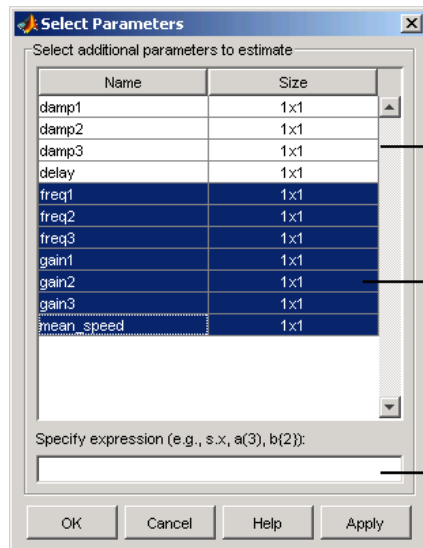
Select Parameters

Select additional parameters to estimate

| Name | Size |
|---|---|
| damp1 | 1x1 |
| damp2 | 1x1 |
| damp3 | 1x1 |
| delay | 1x1 |
| freq1 | 1x1 |
| freq2 | 1x1 |
| freq3 | 1x1 |
| gain1 | 1x1 |
| gain2 | 1x1 |
| gain3 | 1x1 |
| mean_speed | 1x1 |

Specify expression (e.g., s.x, a(3), b{2}):

OK Cancel Help Apply